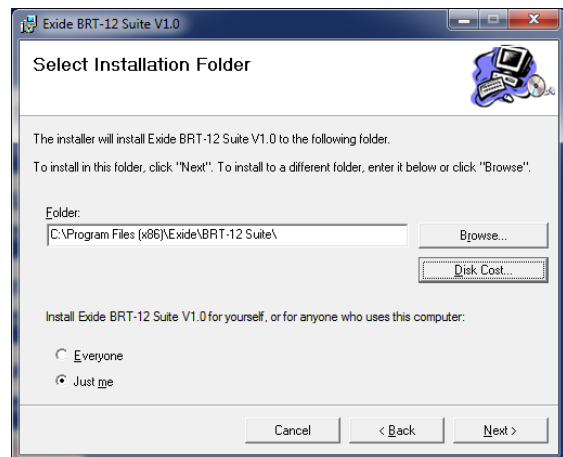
Exide BRT-12 Suite V1.0

Select Installation Folder

The installer will install Exide BRT-12 Suite V1.0 to the following folder.

To install in this folder, click "Next". To install to a different folder, enter it below or click "Browse".

Folder:

C:\Program Files (x86)\Exide\BRT-12 Suite\

Browse...

Disk Cost...

Install Exide BRT-12 Suite V1.0 for yourself, or for anyone who uses this computer:

Everyone

Just me

Cancel

< Back

Next >